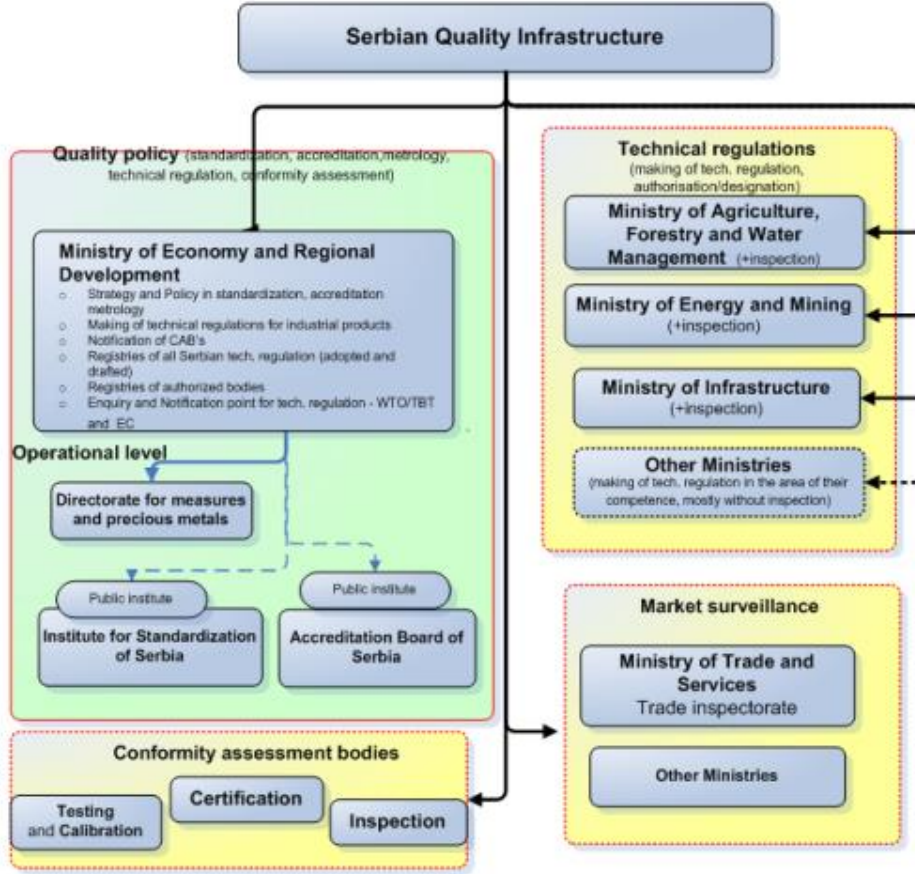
Serbian Quality Infrastructure

Quality policy (standardization, accreditation,metrology, technical regulation, conformity assessment)

Ministry of Economy and Regional Development

- Strategy and Policy in standardization, accreditation metrology
- Making of technical regulations for industrial products
- Notification of CAB's
- Registries of all Serbian tech. regulation (adopted and drafted)
- Registries of authorized bodies
- Enquiry and Notification point for tech. regulation - WTO/TBT and EC

Operational level

Directorate for measures and precious metals

Public institute

Institute for Standardization of Serbia

Public institute

Accreditation Board of Serbia

Conformity assessment bodies

Testing and Calibration

Certification

Inspection

Technical regulations
(making of tech. regulation, authorisation/designation)

Ministry of Agriculture, Forestry and Water Management (+inspection)

Ministry of Energy and Mining (+inspection)

Ministry of Infrastructure (+inspection)

Other Ministries
(making of tech. regulation in the area of their competence, mostly without inspection)

Market surveillance

Ministry of Trade and Services
Trade inspectorate

Other Ministries